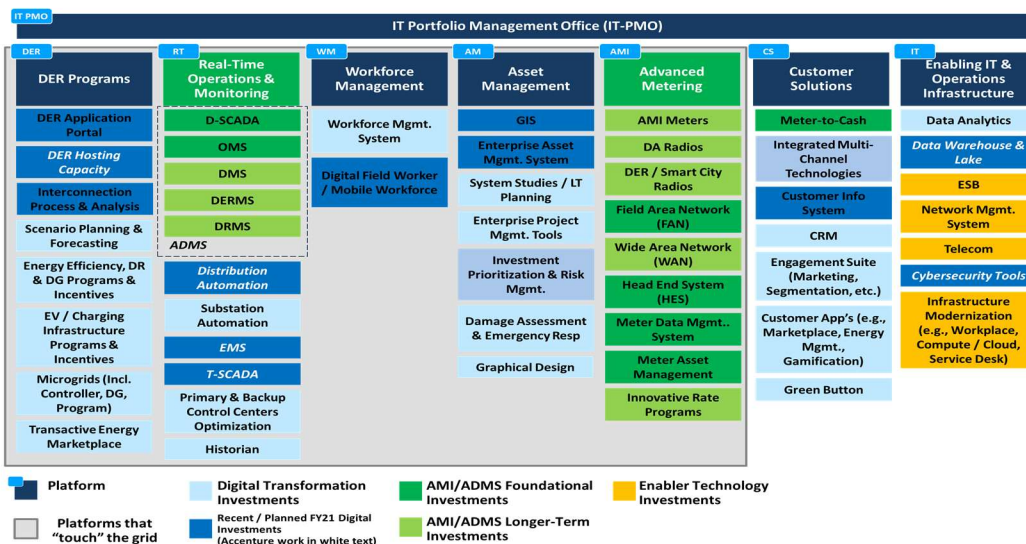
IT PMO

IT Portfolio Management Office (IT-PMO)

DER

DER Programs

DER Application Portal

DER Hosting Capacity

Interconnection Process & Analysis

Scenario Planning & Forecasting

Energy Efficiency, DR & DG Programs & Incentives

EV / Charging Infrastructure Programs & Incentives

Microgrids (Incl. Controller, DG, Program)

Transactive Energy Marketplace

RT

Real-Time Operations & Monitoring

D-SCADA

OMS

DMS

DERMS

DRMS

ADMS

Distribution Automation

Substation Automation

EMS

T-SCADA

Primary & Backup Control Centers Optimization

Historian

WM

Workforce Management

Workforce Mgmt. System

Digital Field Worker / Mobile Workforce

AM

Asset Management

GIS

Enterprise Asset Mgmt. System

System Studies / LT Planning

Enterprise Project Mgmt. Tools

Investment Prioritization & Risk Mgmt.

Damage Assessment & Emergency Resp

Graphical Design

AMI

Advanced Metering

AMI Meters

DA Radios

DER / Smart City Radios

Field Area Network (FAN)

Wide Area Network (WAN)

Head End System (HES)

Meter Data Mgmt.. System

Meter Asset Management

Innovative Rate Programs

CS

Customer Solutions

Meter-to-Cash

Integrated Multi-Channel Technologies

Customer Info System

CRM

Engagement Suite (Marketing, Segmentation, etc.)

Customer App's (e.g., Marketplace, Energy Mgmt., Gamification)

Green Button

IT

Enabling IT & Operations Infrastructure

Data Analytics

Data Warehouse & Lake

ESB

Network Mgmt. System

Telecom

Cybersecurity Tools

Infrastructure Modernization (e.g., Workplace, Compute / Cloud, Service Desk)

Platform

Platforms that "touch" the grid

Digital Transformation Investments

Recent / Planned FY21 Digital Investments (Accenture work in white text)

AMI/ADMS Foundational Investments

AMI/ADMS Longer-Term Investments

Enabler Technology Investments